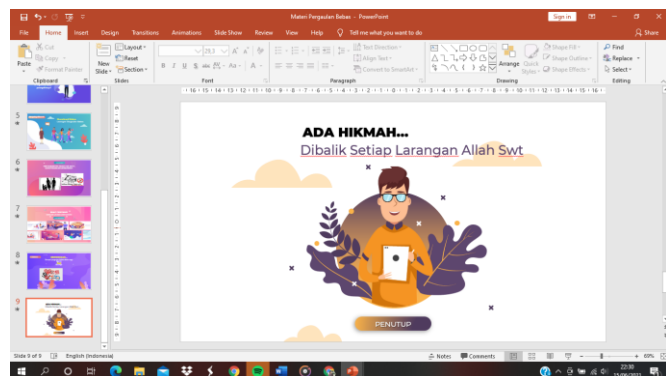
Materi Pergaulan Bebas - PowerPoint

Sign in

File Home Insert Design Transitions Animations Slide Show Review View Help Tell me what you want to do Share

Paste Cut Copy Format Painter Clipboard

New Slide Layout Reset Section Slides

28,3 A A Font

Text Direction Align Text Convert to SmartArt Paragraph

Arrange Quick Styles Shape Fill Shape Outline Shape Effects Drawing

Find Replace Select Editing

5

6

7

8

9

ADA HIKMAH...

Dibalik Setiap Larangan Allah Swt

PENUTUP

Slide 9 of 9 English (Indonesia) Notes Comments 69%

22:30
15/06/2022